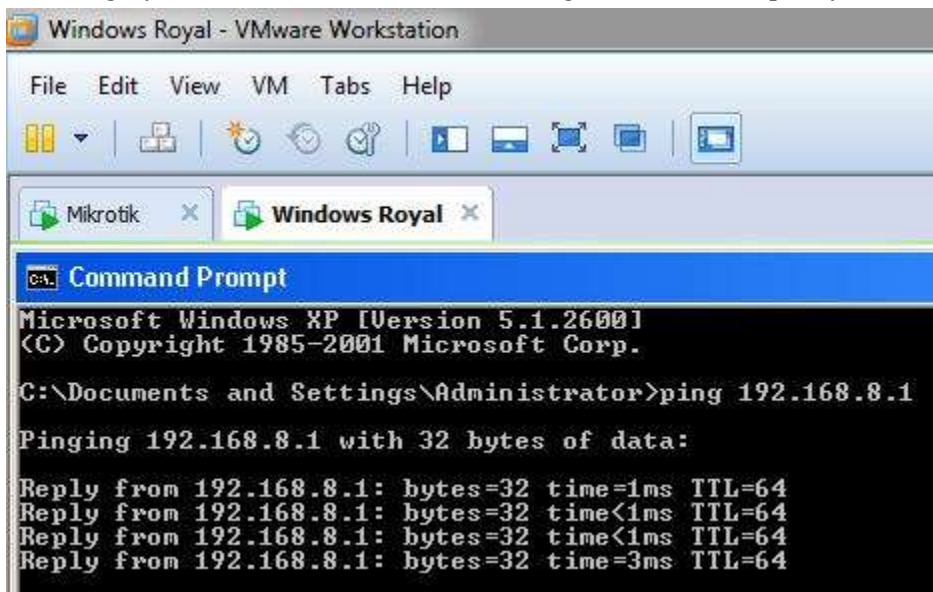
Windows Royal - VMware Workstation

File Edit View VM Tabs Help

Mikrotik × Windows Royal ×

Command Prompt

Microsoft Windows XP [Version 5.1.2600]
(C) Copyright 1985-2001 Microsoft Corp.

C:\Documents and Settings\Administrator>ping 192.168.8.1

Pinging 192.168.8.1 with 32 bytes of data:

Reply from 192.168.8.1: bytes=32 time=1ms TTL=64
Reply from 192.168.8.1: bytes=32 time<1ms TTL=64
Reply from 192.168.8.1: bytes=32 time<1ms TTL=64
Reply from 192.168.8.1: bytes=32 time=3ms TTL=64